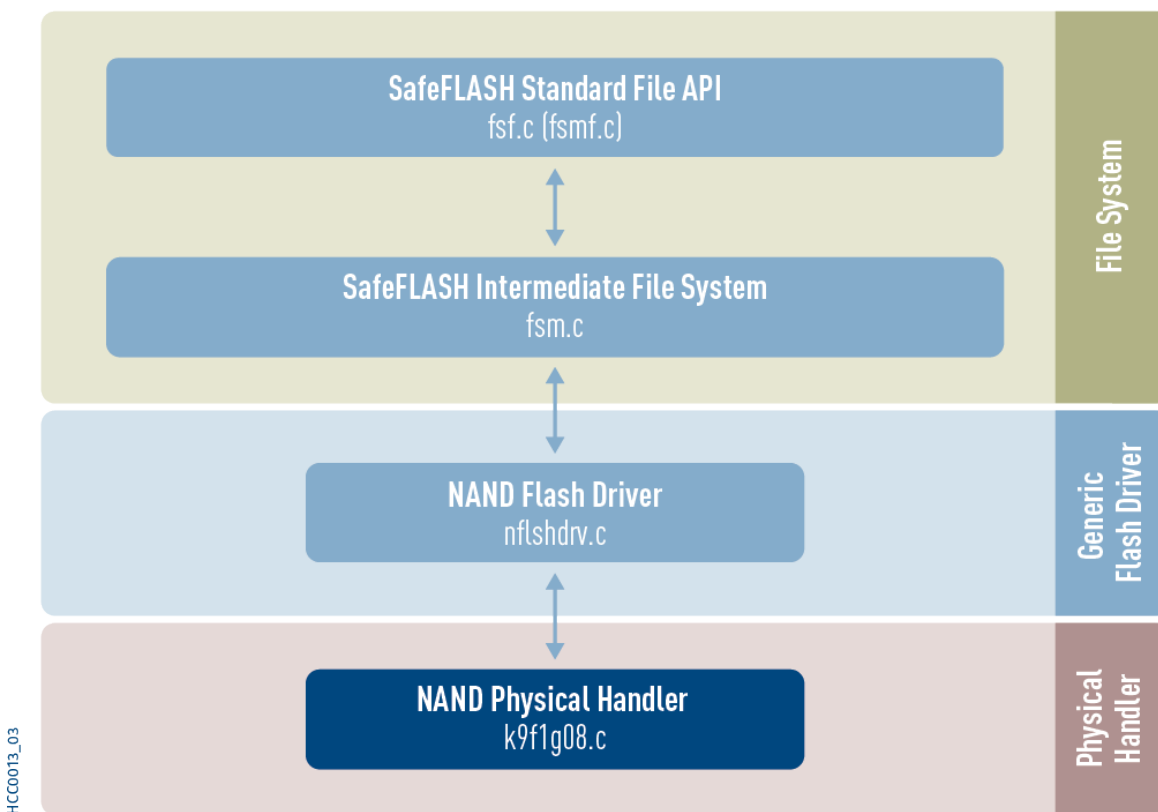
SafeFLASH Standard File API
fsf.c (fsmf.c)

SafeFLASH Intermediate File System
fsm.c

File System

NAND Flash Driver
nflshdrv.c

Generic Flash Driver

NAND Physical Handler
k9f1g08.c

Physical Handler

HCC0013_03